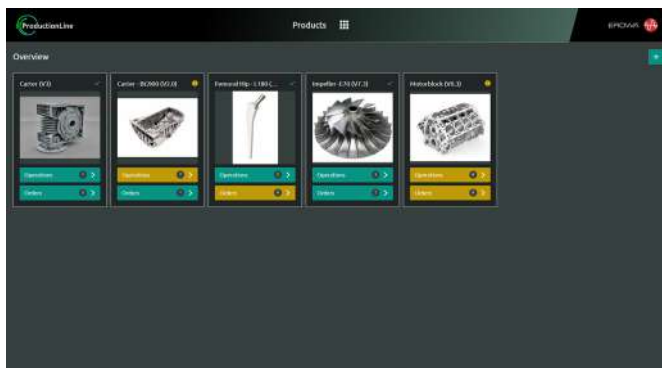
ProductionLine

Products

EROWA

Overview

+

Carter (V3)

Operations

Orders

Carter - BG900 (V2.0)

Operations

Orders

Femoral Hip - 1.180 C...

Operations

Orders

Impeller - E70 (V7.3)

Operations

Orders

Motorblock (V8.3)

Operations

Orders